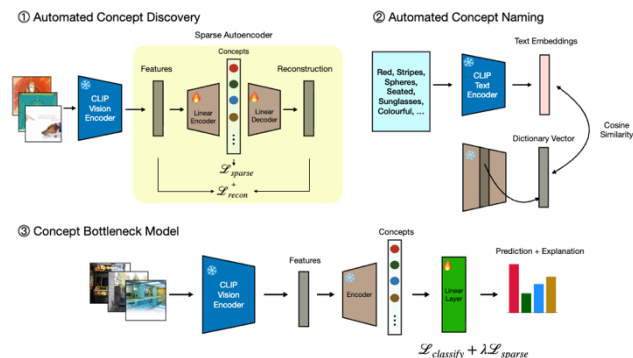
① Automated Concept Discovery

Sparse Autoencoder

Concepts

CLIP Vision Encoder

Features

Linear Encoder

Linear Decoder

Reconstruction

$\mathcal{L}_{sparse}$
+
$\mathcal{L}_{recon}$

② Automated Concept Naming

Red, Stripes, Spheres, Seated, Sunglasses, Colourful, ...

CLIP Text Encoder

Text Embeddings

Cosine Similarity

Dictionary Vector

③ Concept Bottleneck Model

CLIP Vision Encoder

Features

Encoder

Concepts

Linear Layer

Prediction + Explanation

$\mathcal{L}_{classify} + \lambda \mathcal{L}_{sparse}$